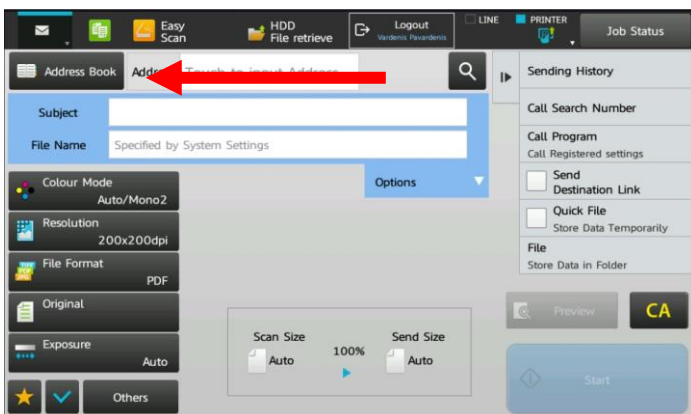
Easy Scan

HDD File retrieve

Logout
Vardenis Pavardenis

LINE

PRINTER

Job Status

Address Book

Addr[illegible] Touch to input Address

Sending History

Subject

File Name

Specified by System Settings

Call Search Number

Call Program
Call Registered settings

Options

Send Destination Link

Quick File
Store Data Temporarily

File
Store Data in Folder

Colour Mode
Auto/Mono2

Resolution
200x200dpi

File Format
PDF

Original

Exposure
Auto

Others

Scan Size
Auto

100%

Send Size
Auto

Preview

CA

Start